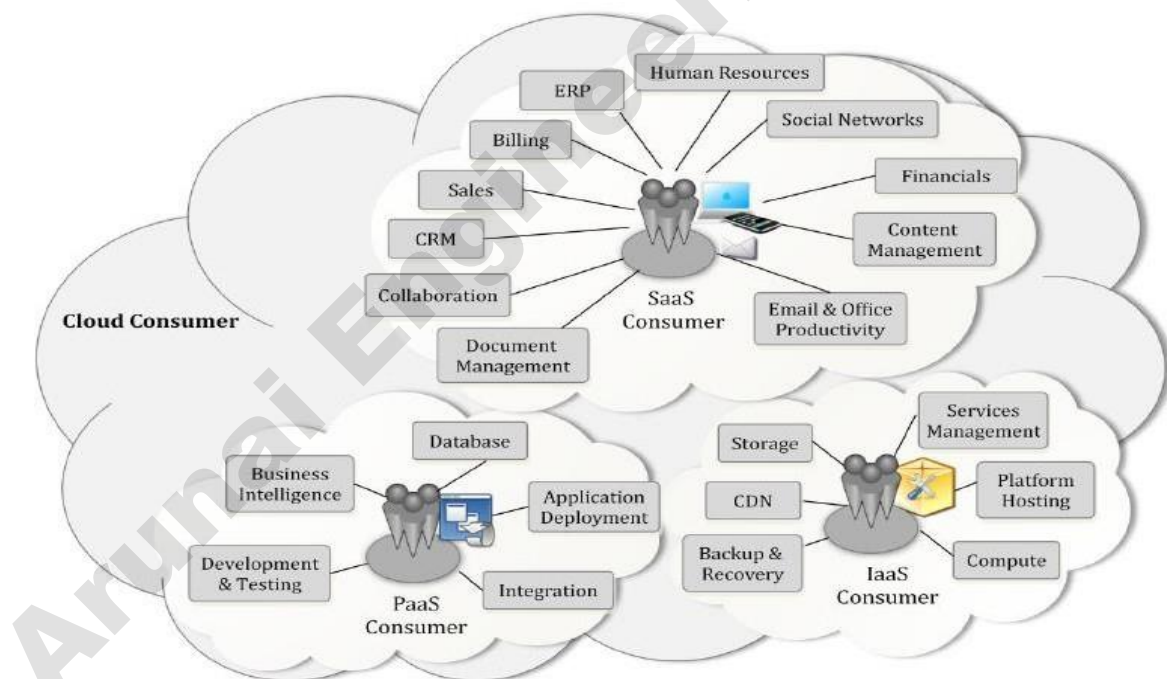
Cloud Consumer

ERP
Human Resources
Billing
Social Networks
Sales
Financials
CRM
Content Management
Collaboration
SaaS Consumer
Email & Office Productivity
Document Management

Database
Business Intelligence
Application Deployment
Development & Testing
Integration
PaaS Consumer

Storage
Services Management
CDN
Platform Hosting
Backup & Recovery
Compute
IaaS Consumer

Arunai Engineering